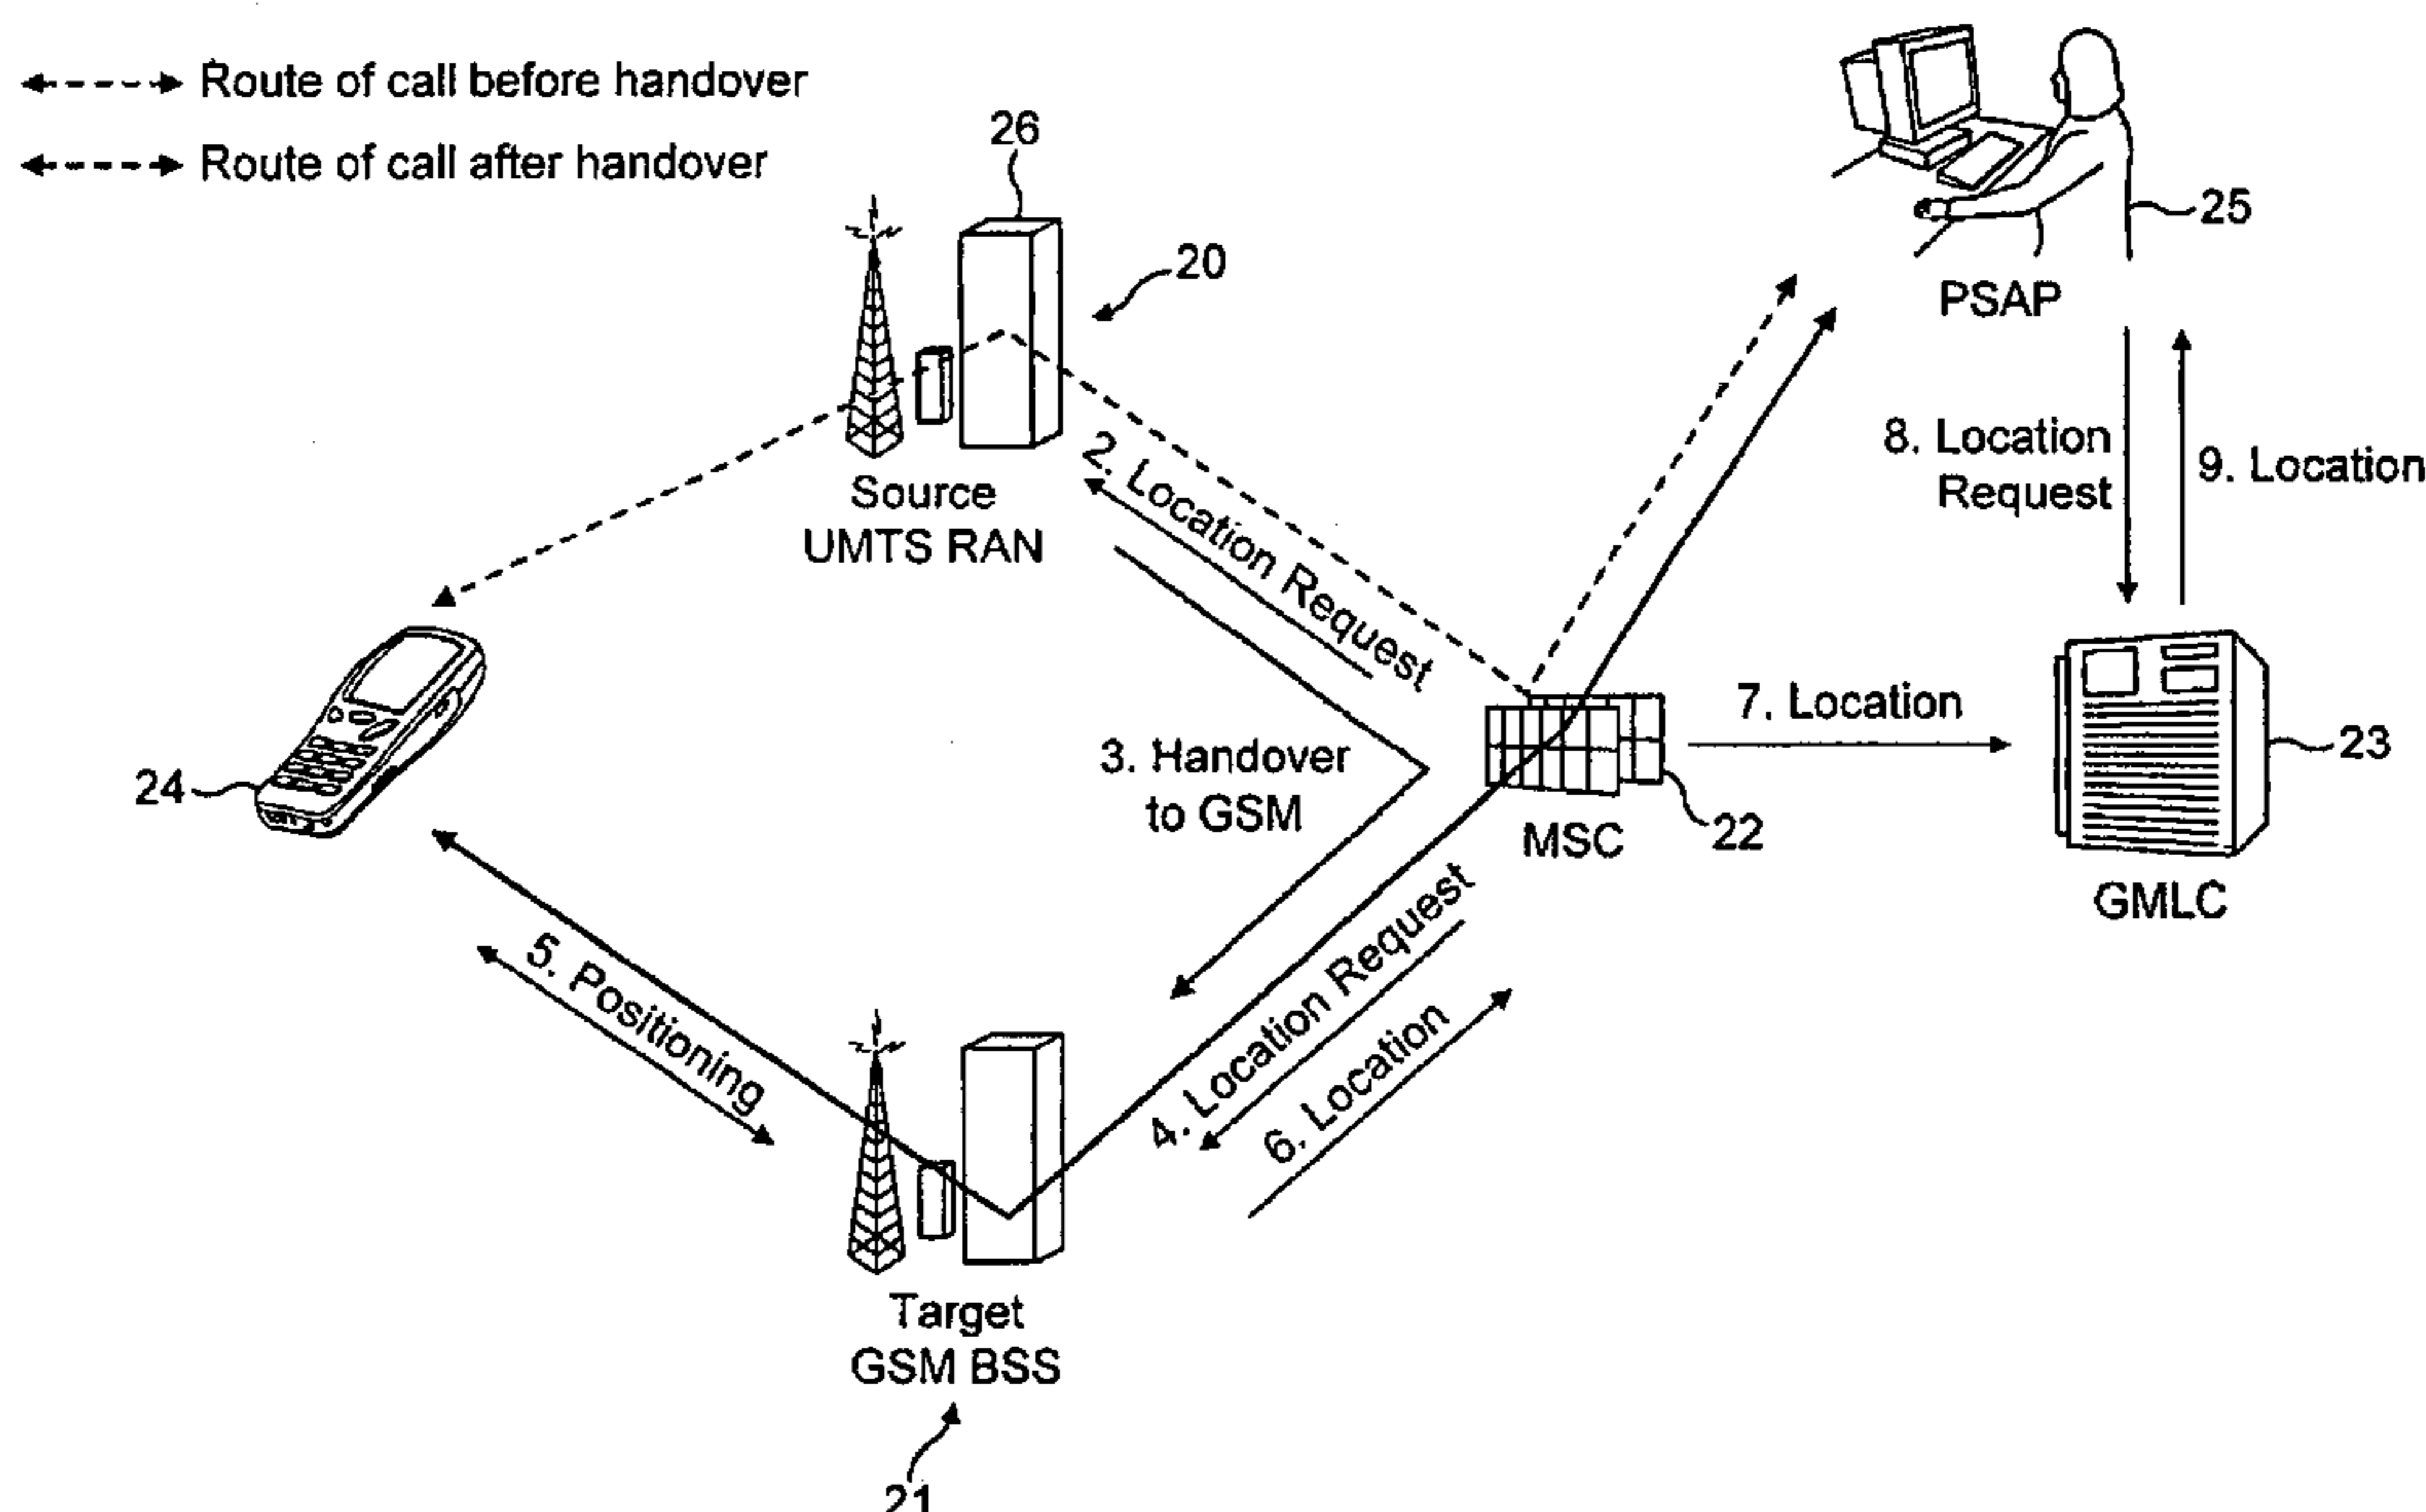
Route of call before handover
Route of call after handover

26
20
Source
UMTS RAN

25
PSAP

8. Location Request
9. Location

2. Location Request

3. Handover to GSM

7. Location

24

MSC
22

23
GMLC

5. Positioning

4. Location Request
6. Location

Target
GSM BSS

21